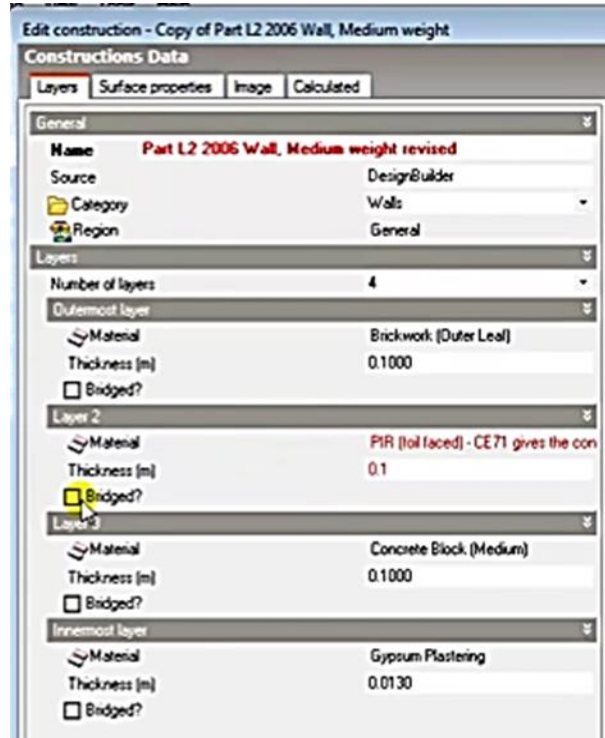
Edit construction - Copy of Part L2 2006 Wall, Medium weight

Constructions Data

Layers | Surface properties | Image | Calculated

General

Name Part L2 2006 Wall, Medium weight revised

Source DesignBuilder

Category Walls

Region General

Layers

Number of layers 4

Outermost layer

Material Brickwork (Outer Leaf)

Thickness (m) 0.1000

Bridged?

Layer 2

Material PIR (foil faced) - CE71 gives the con

Thickness (m) 0.1

Bridged?

Layer 3

Material Concrete Block (Medium)

Thickness (m) 0.1000

Bridged?

Innermost layer

Material Gypsum Plastering

Thickness (m) 0.0130

Bridged?